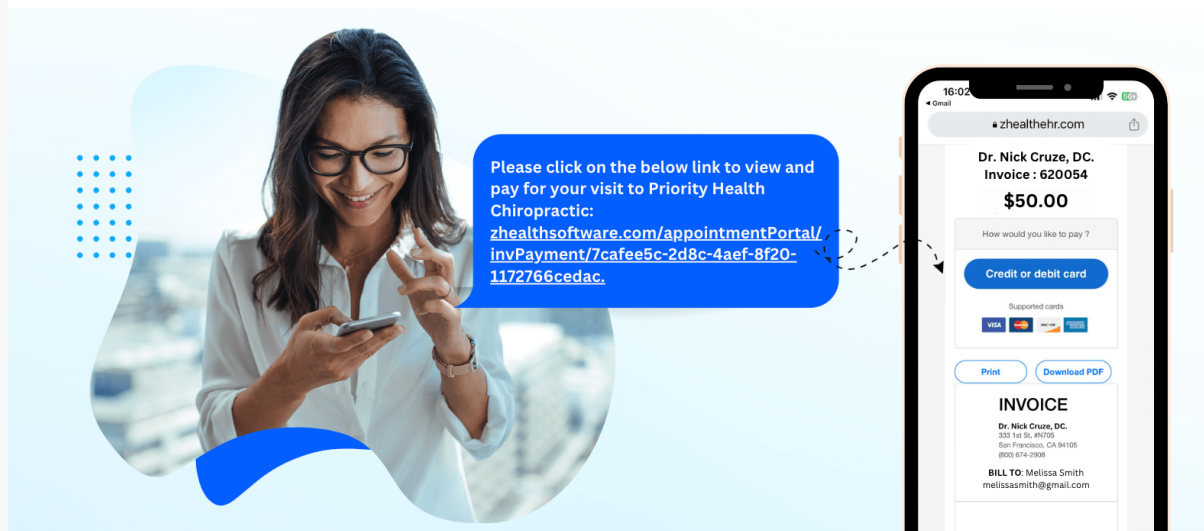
Please click on the below link to view and pay for your visit to Priority Health Chiropractic: zhealthsoftware.com/appointmentPortal/invPayment/7cafee5c-2d8c-4aef-8f20-1172766cedac.

16:02
◂ Gmail
zhealthehr.com

Dr. Nick Cruze, DC.
Invoice : 620054
$50.00

How would you like to pay ?
Credit or debit card
Supported cards
VISA

Print
Download PDF

INVOICE
Dr. Nick Cruze, DC.
333 1st St, #N705
San Francisco, CA 94105
(800) 674-2908

BILL TO: Melissa Smith
melissasmith@gmail.com